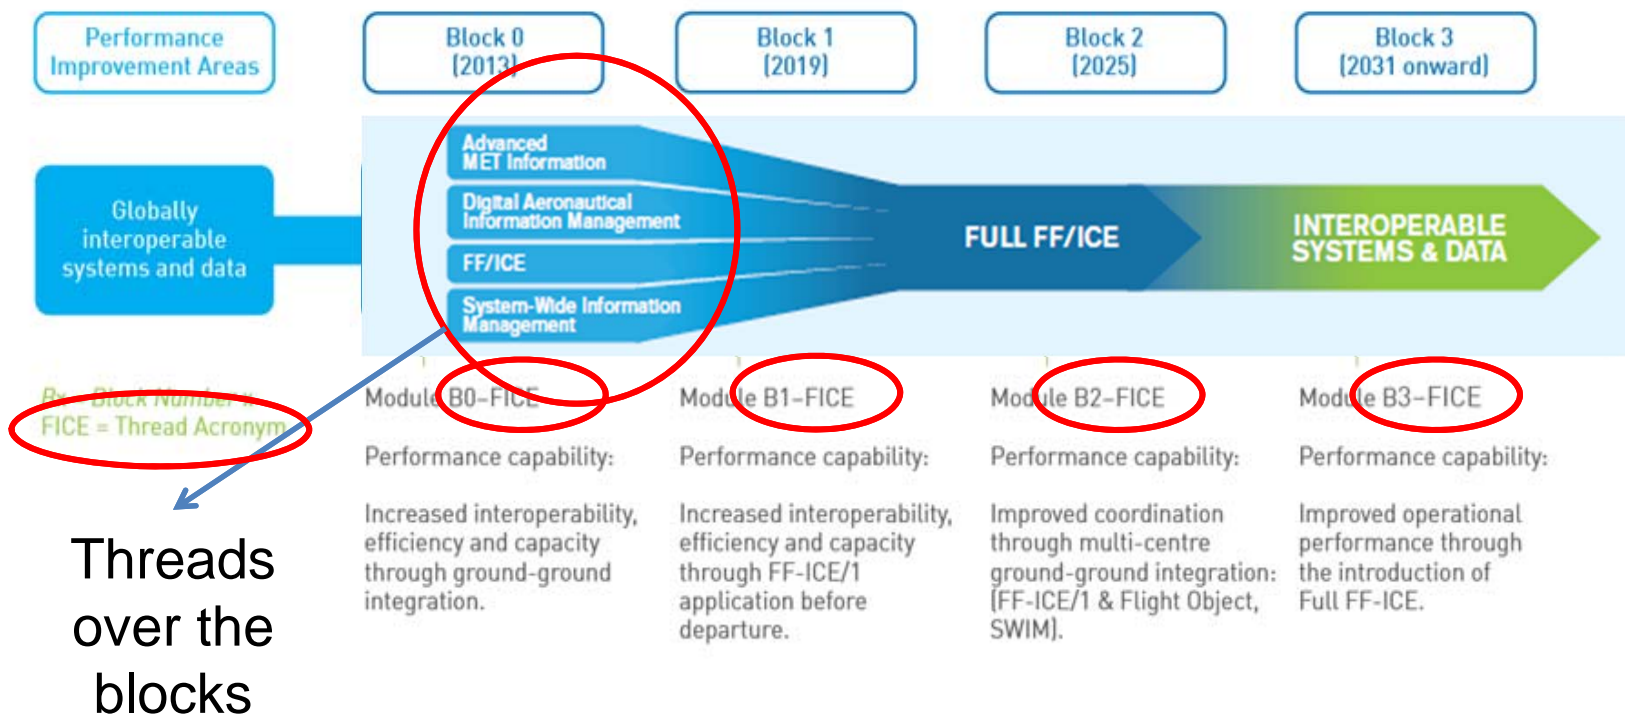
Performance Improvement Areas

Block 0 (2013)

Block 1 (2019)

Block 2 (2025)

Block 3 (2031 onward)

Globally interoperable systems and data

Advanced MET Information

Digital Aeronautical Information Management

FF/ICE

System-Wide Information Management

FULL FF/ICE

INTEROPERABLE SYSTEMS & DATA

B= Block Number
FICE = Thread Acronym

Threads over the blocks

Module B0-FICE

Performance capability:

Increased interoperability, efficiency and capacity through ground-ground integration.

Module B1-FICE

Performance capability:

Increased interoperability, efficiency and capacity through FF-ICE/1 application before departure.

Module B2-FICE

Performance capability:

Improved coordination through multi-centre ground-ground integration: (FF-ICE/1 & Flight Object, SWIM).

Module B3-FICE

Performance capability:

Improved operational performance through the introduction of Full FF-ICE.